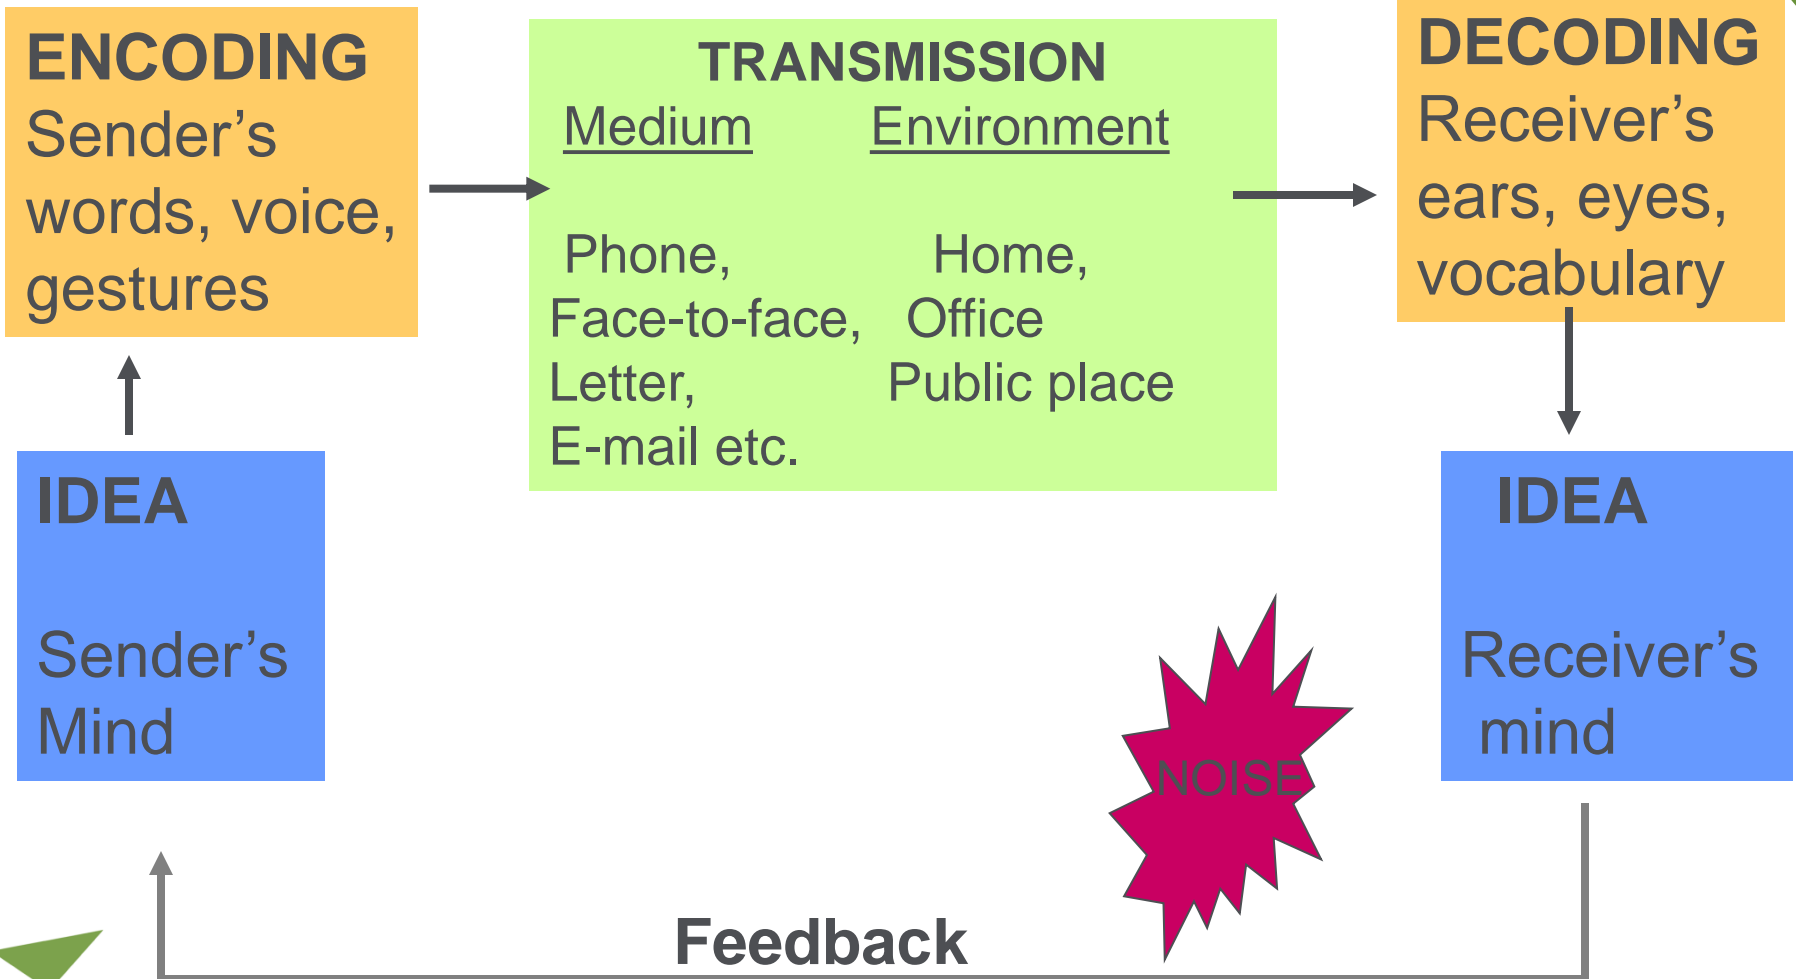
ENCODING
Sender's words, voice, gestures

TRANSMISSION

| Medium | Environment |
|---|---|
| Phone, | Home, |
| Face-to-face, | Office |
| Letter, | Public place |
| E-mail etc. | |

DECODING
Receiver's ears, eyes, vocabulary

IDEA

Sender's Mind

IDEA

Receiver's mind

NOISE

Feedback